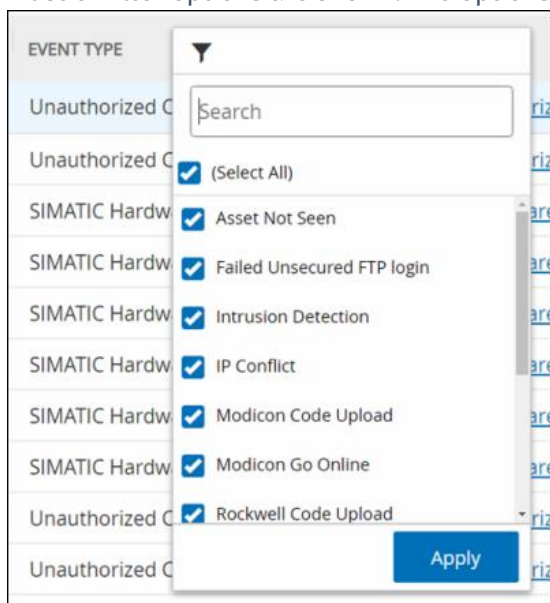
EVENT TYPE

Unauthorized C

Unauthorized C

SIMATIC Hardw

SIMATIC Hardw

SIMATIC Hardw

SIMATIC Hardw

SIMATIC Hardw

SIMATIC Hardw

Unauthorized C

Unauthorized C

Search

(Select All)

Asset Not Seen

Failed Unsecured FTP login

Intrusion Detection

IP Conflict

Modicon Code Upload

Modicon Go Online

Rockwell Code Upload

Apply